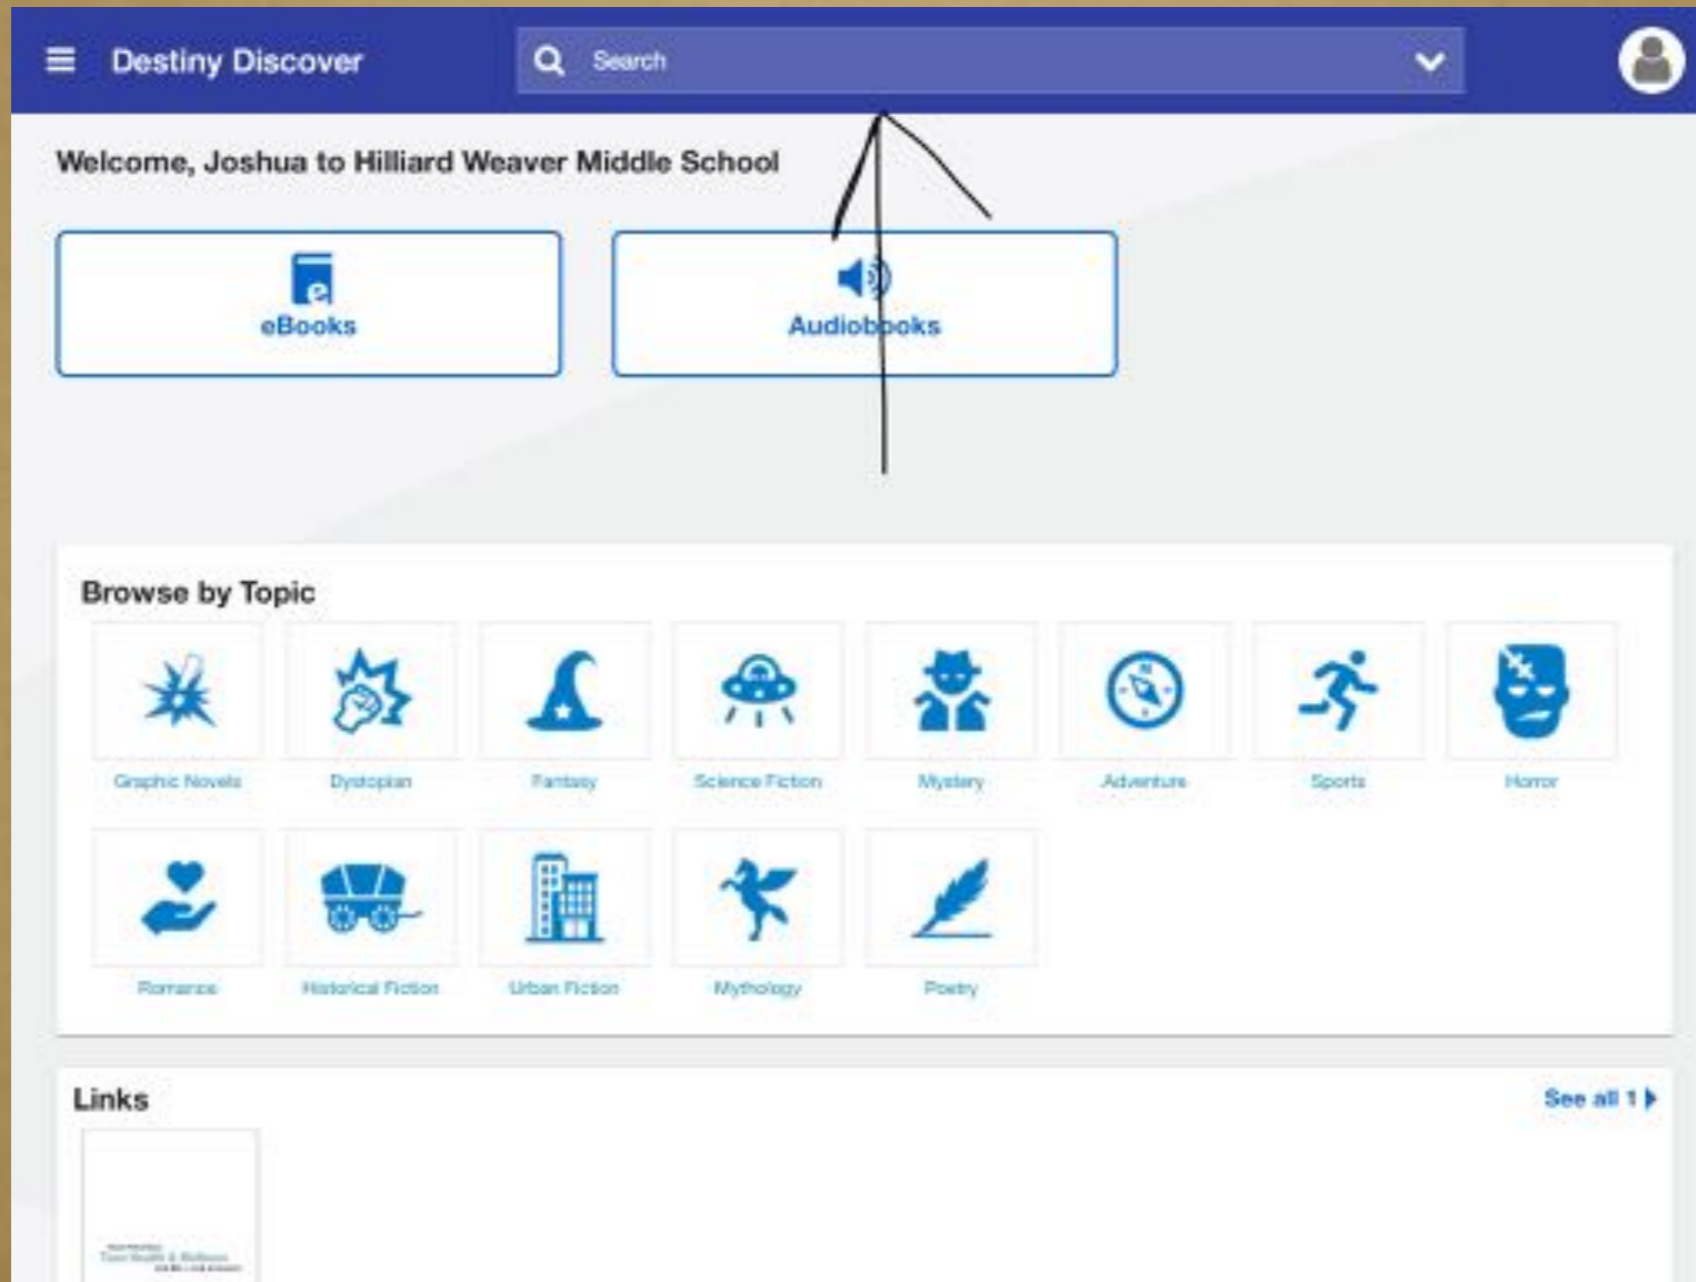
Destiny Discover

Search

Welcome, Joshua to Hilliard Weaver Middle School

eBooks

Audiobooks

Browse by Topic

Graphic Novels
Dystopian
Fantasy
Science Fiction
Mystery
Adventure
Sports
Horror
Romance
Historical Fiction
Urban Fiction
Mythology
Poetry

Links

See all 1

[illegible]